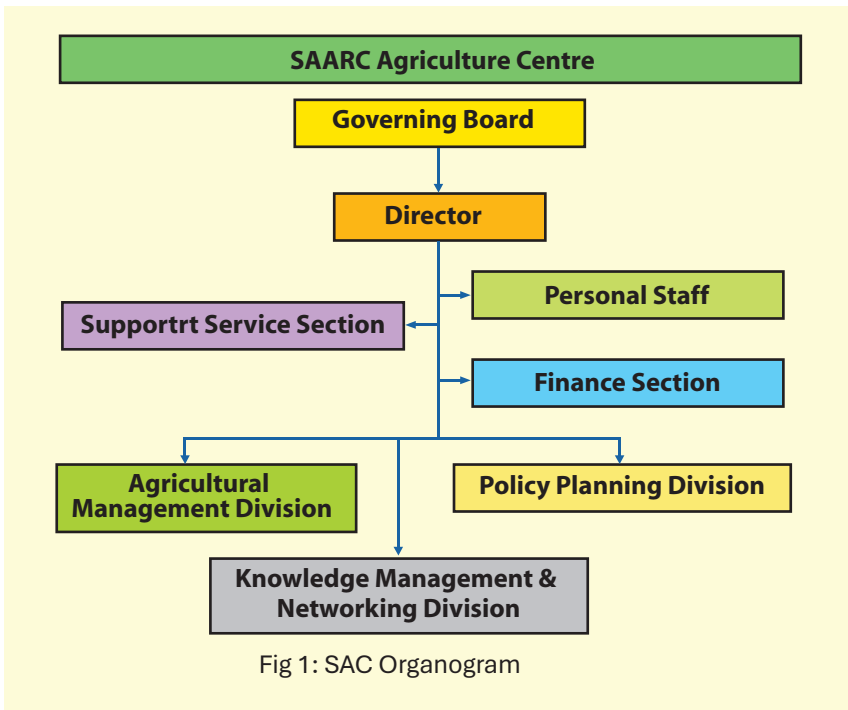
SAARC Agriculture Centre

Governing Board

Director

Personal Staff

Supportrt Service Section

Finance Section

Agricultural Management Division

Policy Planning Division

Knowledge Management & Networking Division

Fig 1: SAC Organogram